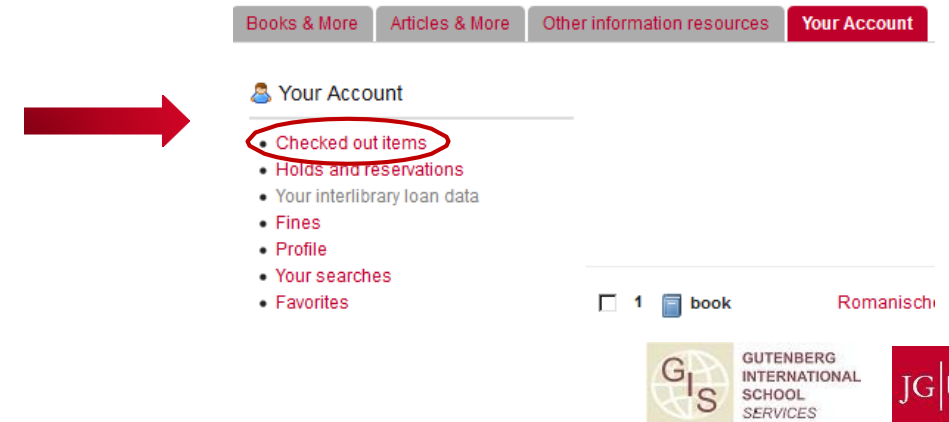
Books & More | Articles & More | Other information resources | Your Account

Your Account

- Checked out items
- Holds and reservations
- Your interlibrary loan data
- Fines
- Profile
- Your searches
- Favorites

1 book Romanisch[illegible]

GIS GUTENBERG INTERNATIONAL SCHOOL SERVICES

JG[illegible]